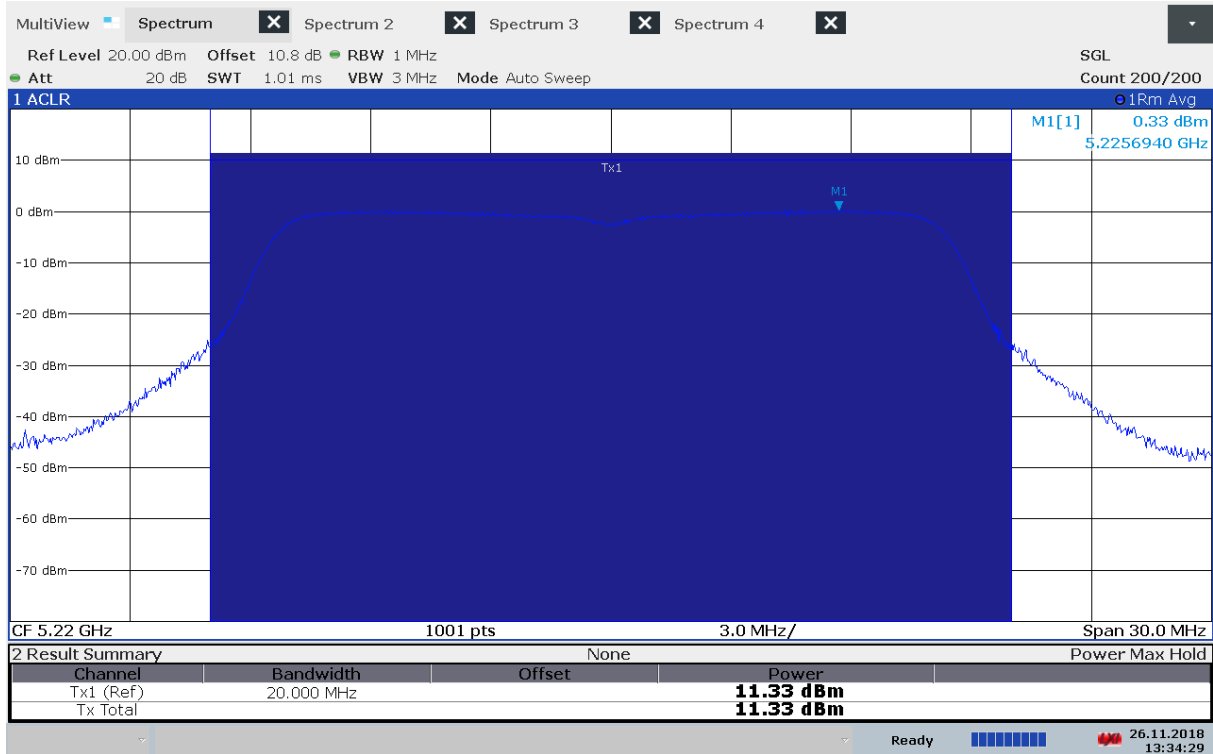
MultiView Spectrum Spectrum 2 Spectrum 3 Spectrum 4

Ref Level 20.00 dBm Offset 10.8 dB RBW 1 MHz SGL
Att 20 dB SWT 1.01 ms VBW 3 MHz Mode Auto Sweep Count 200/200

1 ACLR 1Rm Avg

M1[1] 0.33 dBm
5.2256940 GHz

10 dBm
Tx1
M1
0 dBm
-10 dBm
-20 dBm
-30 dBm
-40 dBm
-50 dBm
-60 dBm
-70 dBm

CF 5.22 GHz 1001 pts 3.0 MHz/ Span 30.0 MHz

2 Result Summary None Power Max Hold

| Channel | Bandwidth | Offset | Power |
|---|---|---|---|
| Tx1 (Ref) | 20.000 MHz | | 11.33 dBm |
| Tx Total | | | 11.33 dBm |

Ready 26.11.2018 13:34:29